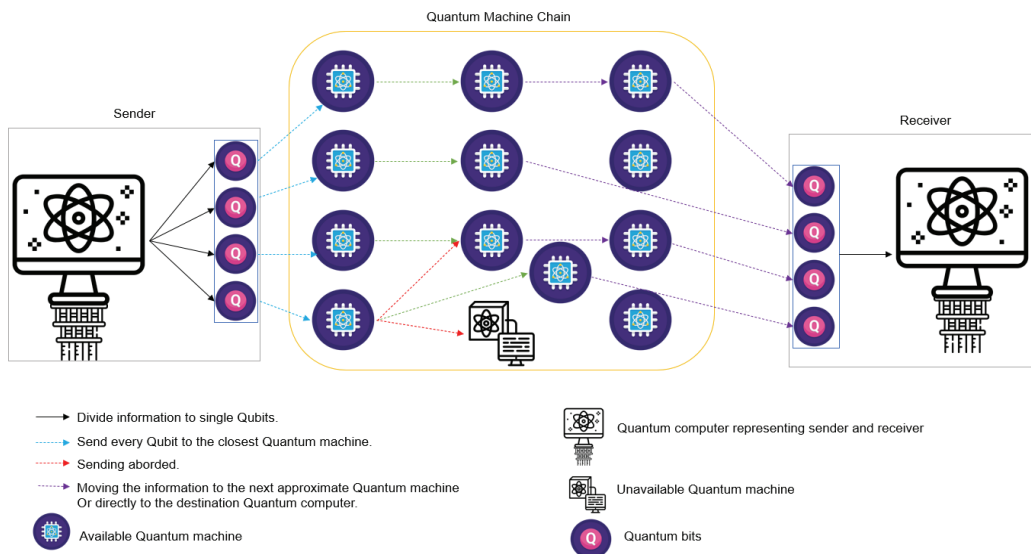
Quantum Machine Chain

Sender

Receiver

Q
Q
Q
Q

Q
Q
Q
Q

Divide information to single Qubits.

Send every Qubit to the closest Quantum machine.

Sending aborded.

Moving the information to the next approximate Quantum machine Or directly to the destination Quantum computer.

Available Quantum machine

Quantum computer representing sender and receiver

Unavailable Quantum machine

Q Quantum bits